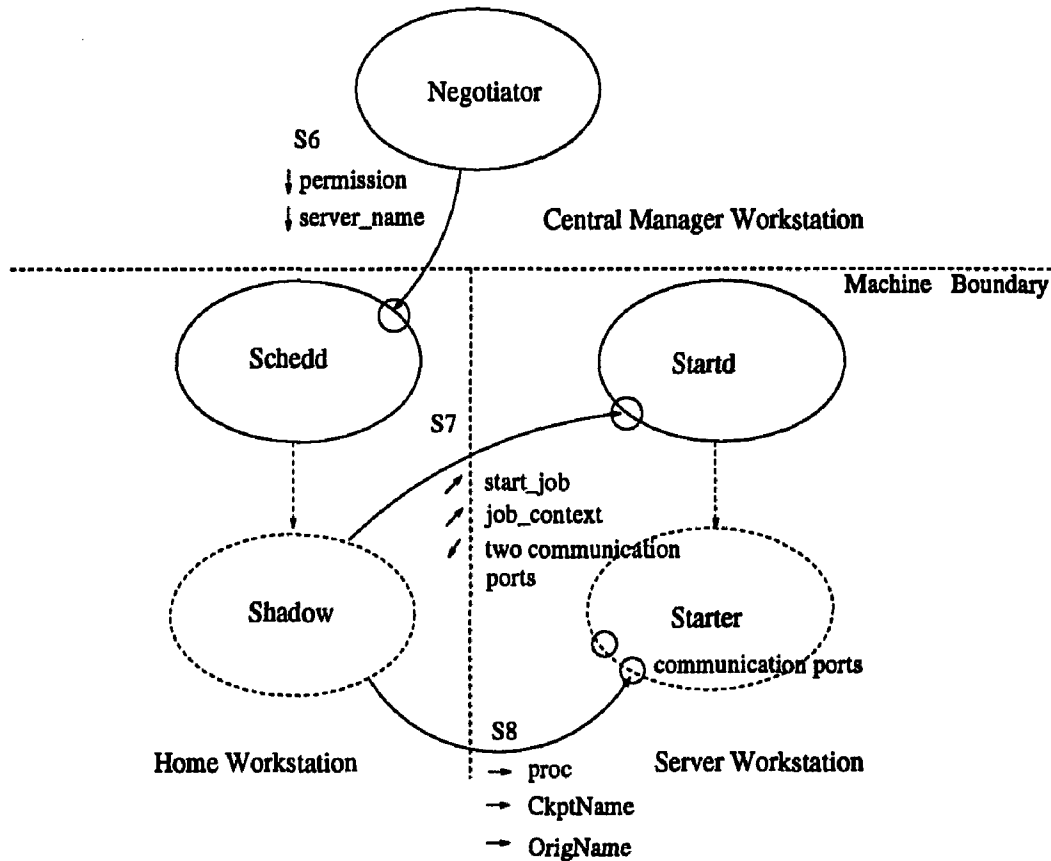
Negotiator

S6
permission
server_name

Central Manager Workstation

Machine Boundary

Schedd

Startd

S7
start_job
job_context
two communication ports

Shadow

Starter

communication ports

S8
proc
CkptName
OrigName

Home Workstation

Server Workstation